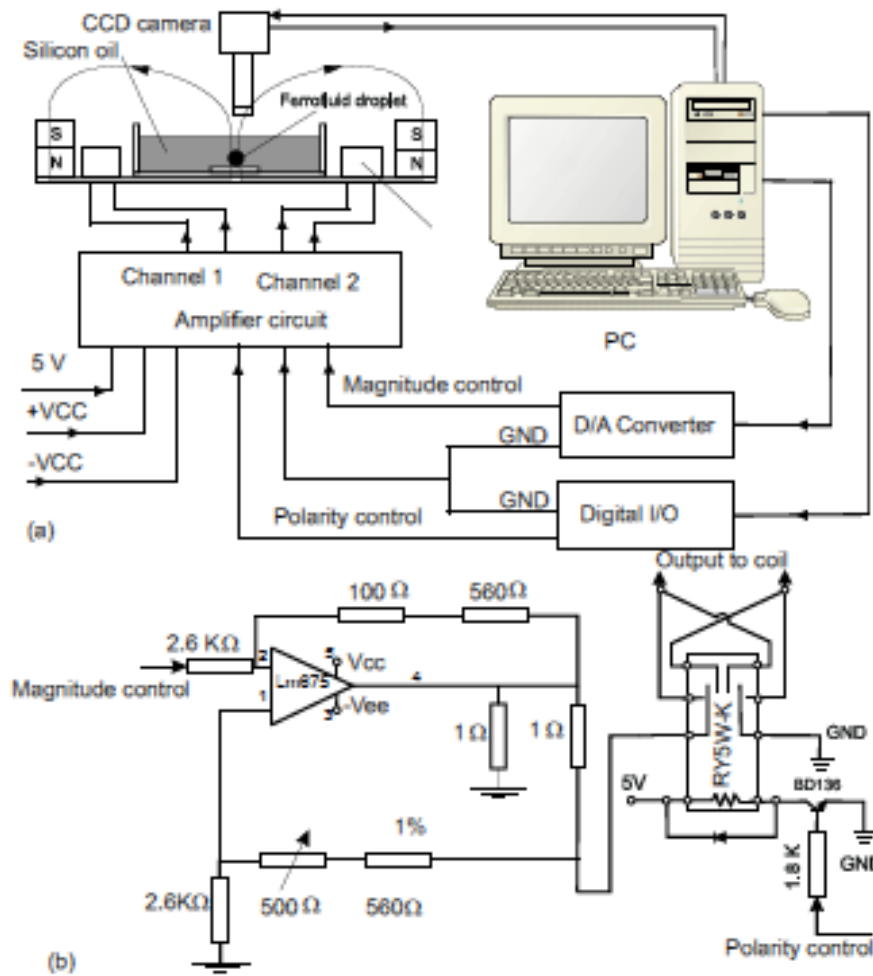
CCD camera

Silicon oil

Ferrofluid droplet

S
N
S
N

Channel 1
Channel 2
Amplifier circuit

PC

5 V
+VCC
-VCC

Magnitude control

D/A Converter

GND

GND

Digital I/O

Polarity control

(a)

Output to coil

100 Ω
560Ω

2.6 KΩ

Magnitude control

2
1
5
Vcc
Lm675
4
3
-Vee

1 Ω
1 Ω

GND

RY5W-K

5V

BD136

GND

1.8 K

1%

2.6KΩ

500 Ω

560Ω

Polarity control

(b)